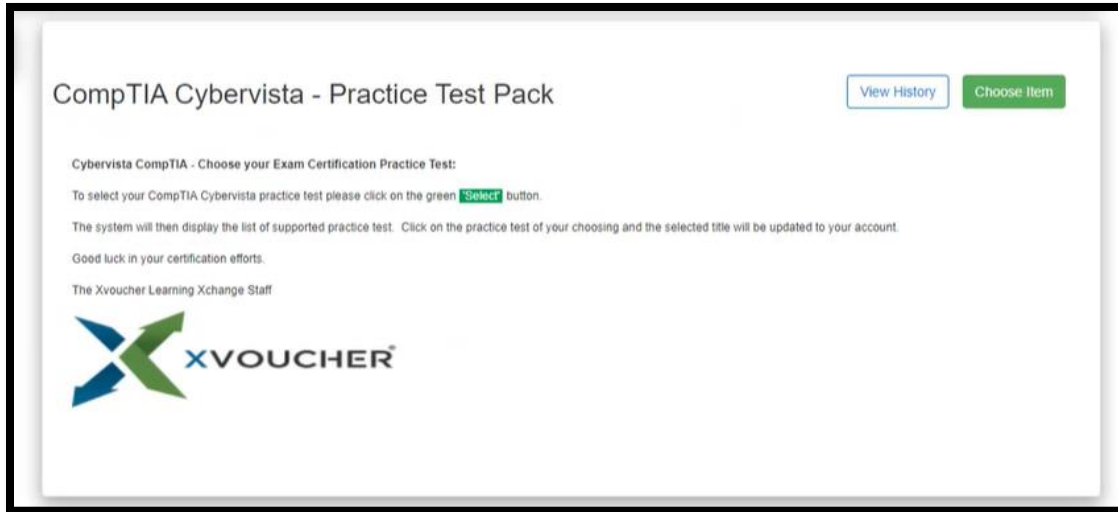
CompTIA Cybervista - Practice Test Pack

View History

Choose Item

**Cybervista CompTIA - Choose your Exam Certification Practice Test:**

To select your CompTIA Cybervista practice test please click on the green 'Select' button.

The system will then display the list of supported practice test. Click on the practice test of your choosing and the selected title will be updated to your account.

Good luck in your certification efforts.

The Xvoucher Learning Xchange Staff

XVOUCHER